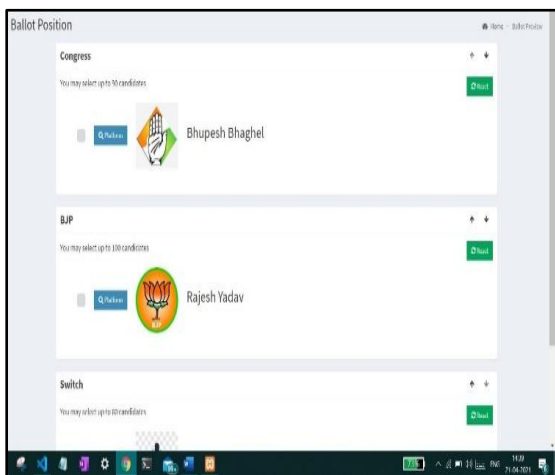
Ballot Position

Home > Ballot Position

Congress

You may select up to 50 candidates

Reset

Platform

Bhupesh Bhaghel

BJP

You may select up to 100 candidates

Reset

Platform

BJP

Rajesh Yadav

Switch

You may select up to 60 candidates

Reset

ENG 14:39 21-04-2021